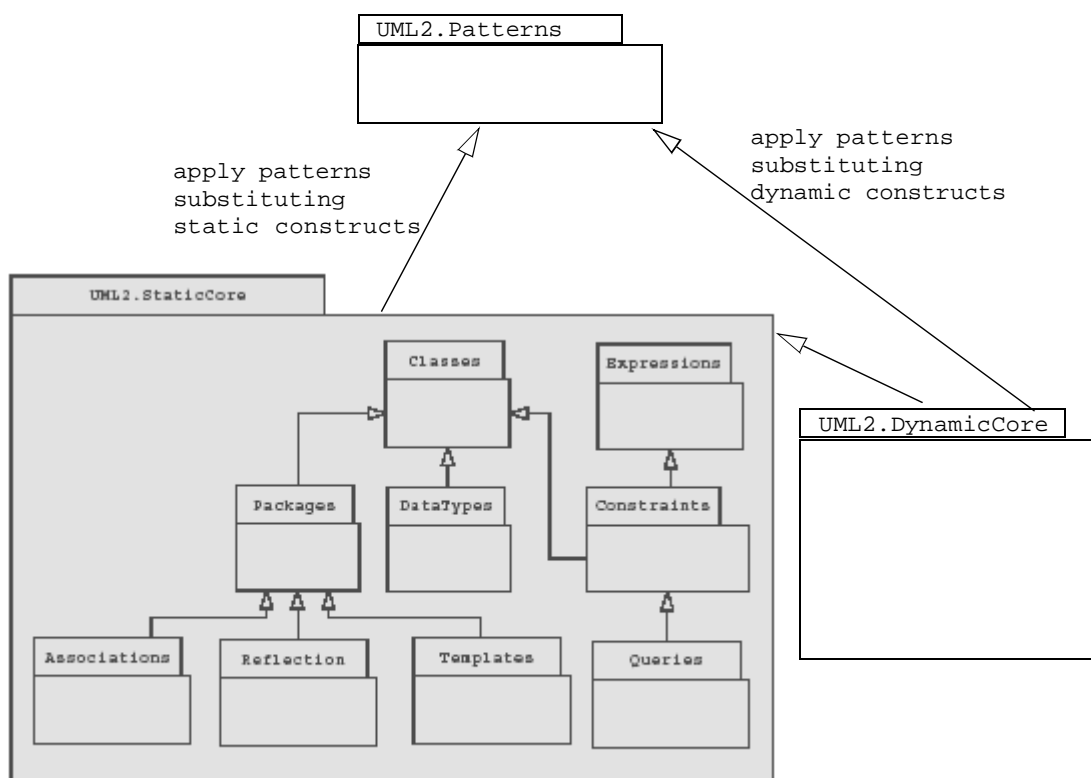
UML2.Patterns

apply patterns substituting static constructs

apply patterns substituting dynamic constructs

UML2.StaticCore

Classes

Expressions

UML2.DynamicCore

Packages

DataTypes

Constraints

Associations

Reflection

Templates

Queries